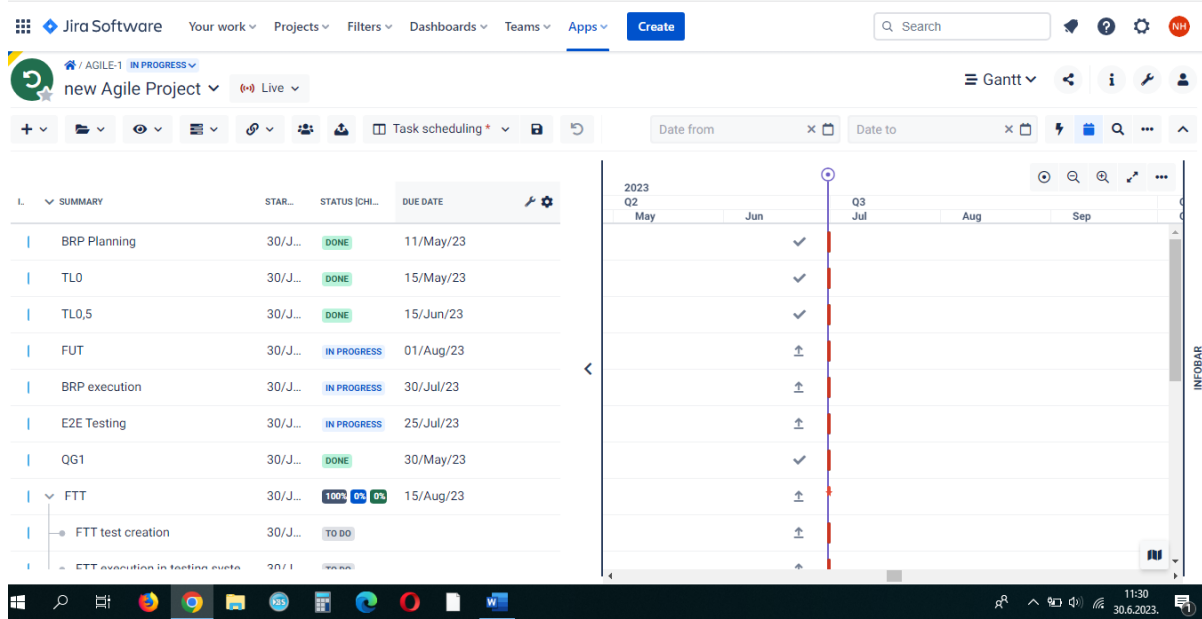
Jira Software Your work Projects Filters Dashboards Teams Apps Create Search NH

AGILE-1 IN PROGRESS
new Agile Project Live
Gantt

Task scheduling * Date from Date to

2023
Q2 Q3
May Jun Jul Aug Sep

| I.. | SUMMARY | STAR... | STATUS [CHI... | DUE DATE |
|---|---|---|---|---|
| | BRP Planning | 30/J... | DONE | 11/May/23 |
| | TL0 | 30/J... | DONE | 15/May/23 |
| | TL0,5 | 30/J... | DONE | 15/Jun/23 |
| | FUT | 30/J... | IN PROGRESS | 01/Aug/23 |
| | BRP execution | 30/J... | IN PROGRESS | 30/Jul/23 |
| | E2E Testing | 30/J... | IN PROGRESS | 25/Jul/23 |
| | QG1 | 30/J... | DONE | 30/May/23 |
| | FTT | 30/J... | 100% 0% 0% | 15/Aug/23 |
| | FTT test creation | 30/J... | TO DO | |
| | FTT execution in testing syste... | 30/J... | TO DO | |

INFOBAR

11:30
30.6.2023.